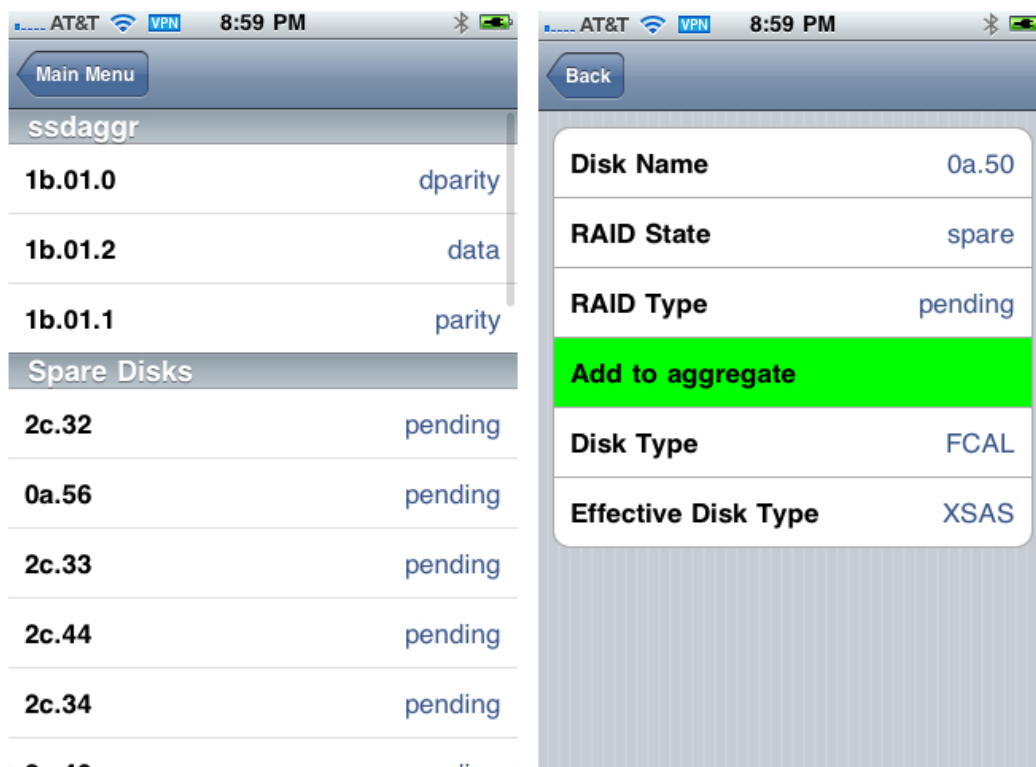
AT&T VPN 8:59 PM

Main Menu

ssdaggr

1b.01.0 dparity

1b.01.2 data

1b.01.1 parity

Spare Disks

2c.32 pending

0a.56 pending

2c.33 pending

2c.44 pending

2c.34 pending

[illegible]

AT&T VPN 8:59 PM

Back

Disk Name 0a.50

RAID State spare

RAID Type pending

Add to aggregate

Disk Type FCAL

Effective Disk Type XSAS